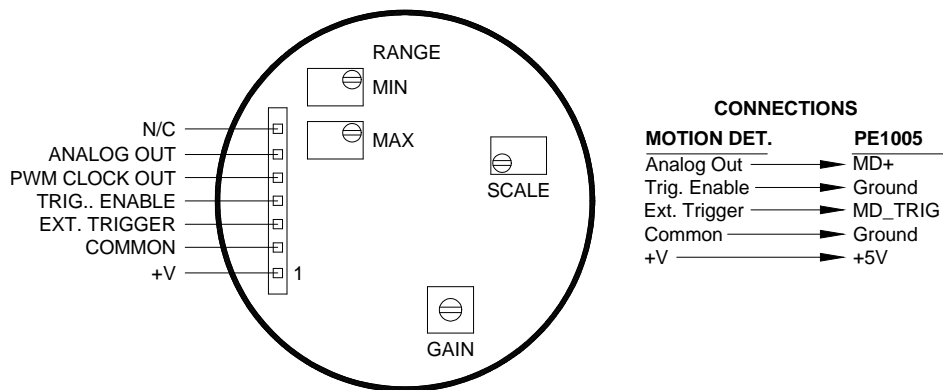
RANGE
MIN
MAX
SCALE
GAIN

N/C
ANALOG OUT
PWM CLOCK OUT
TRIG.. ENABLE
EXT. TRIGGER
COMMON
+V
1

CONNECTIONS

| MOTION DET. | PE1005 |
|---|---|
| Analog Out | MD+ |
| Trig. Enable | Ground |
| Ext. Trigger | MD_TRIG |
| Common | Ground |
| +V | +5V |